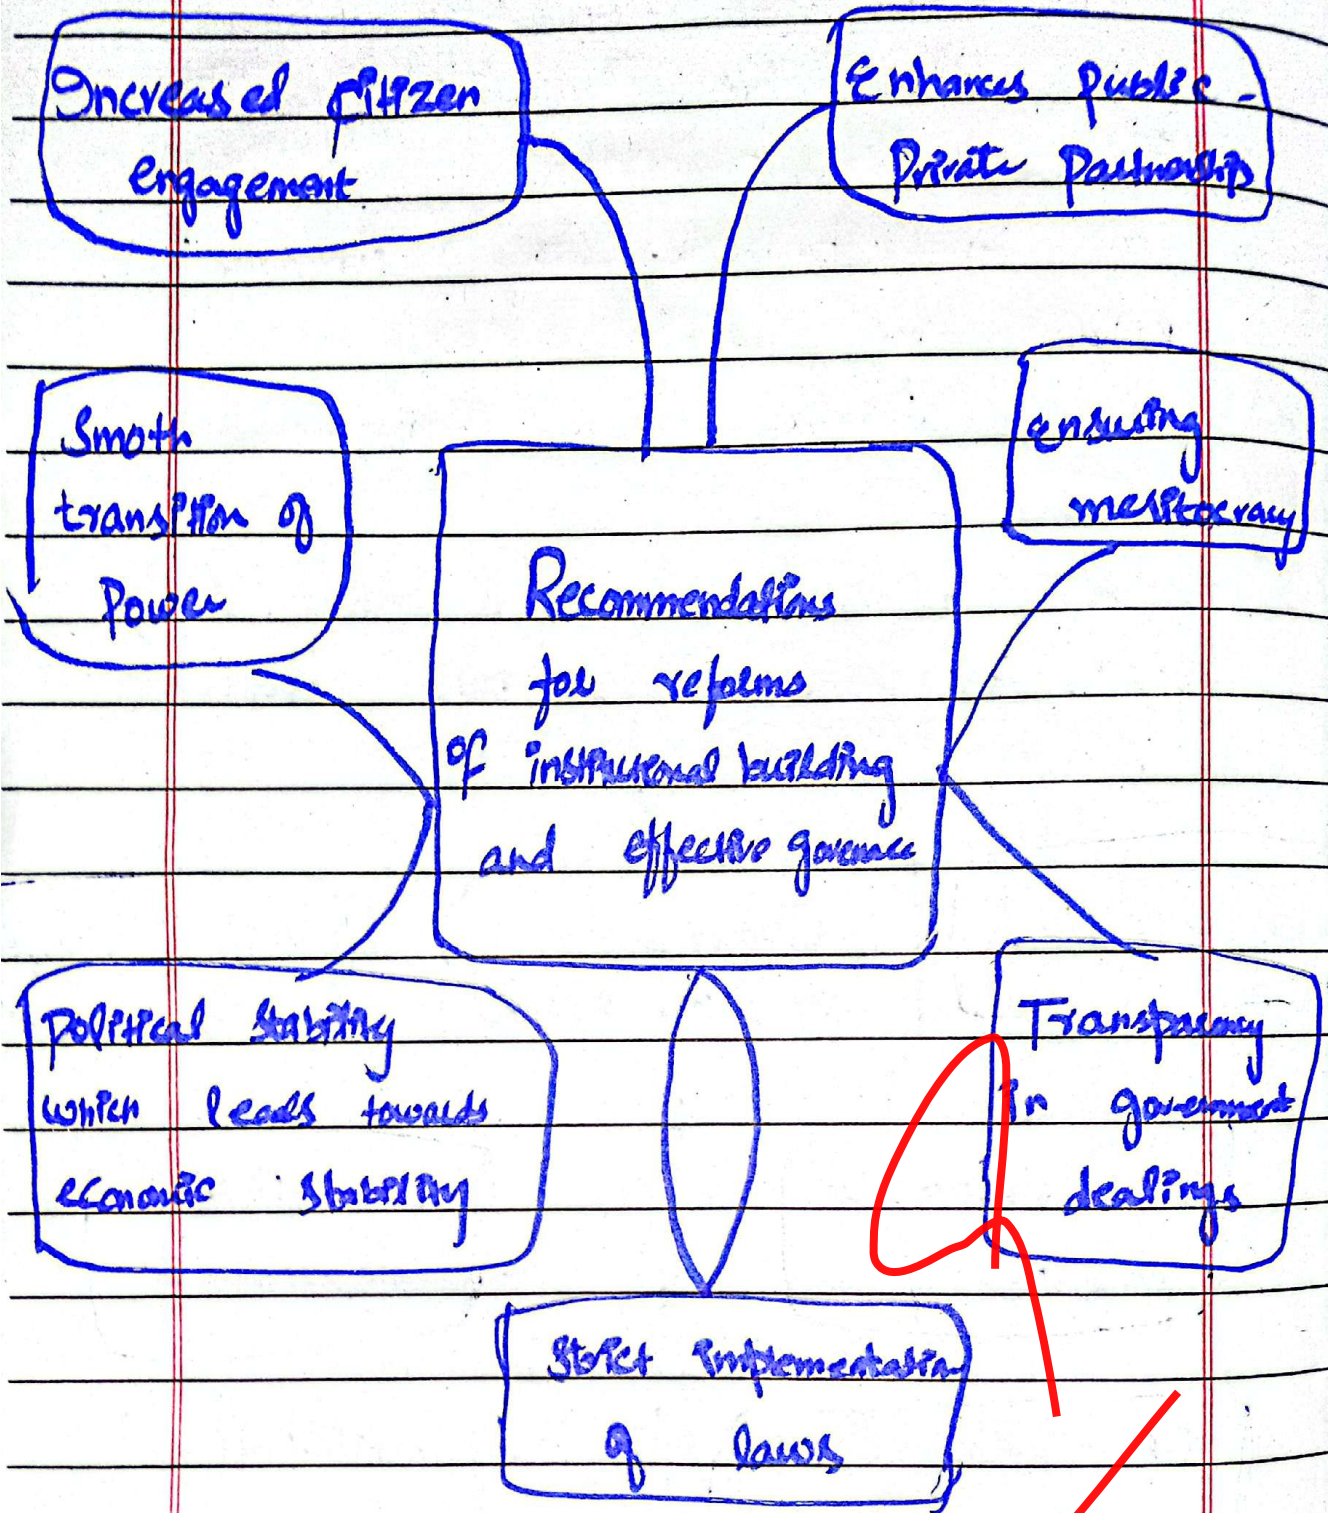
Increased citizen engagement

Enhances public-Private Partnership

Smoth transition of Power

ensuring meritocracy

Recommendations for reforms of institutional building and effective governce

Political stability which leads towards economic stability

Transparency in government dealings

Strict implementation of laws